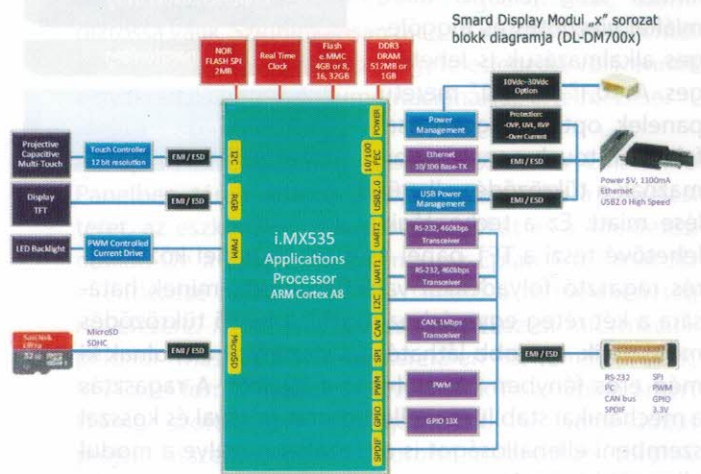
Smard Display Modul „x" sorozat blokk diagramja (DL-DM700x)

NOR FLASH SPI 2MB

Real Time Clock

Flash e.MMC 4GB or 8, 16, 32GB

DDR3 DRAM 512MB or 1GB

10Vdc~30Vdc Option

POWER

Power Management

Protection: -OVP, UVP, RVP -Over Current

Projective Capacitive Multi-Touch

Touch Controller 12 bit resolution

EMI / ESD

I2C

10/100

Ethernet 10/100 Base-TX

EMI / ESD

Display TFT

EMI / ESD

RGB

USB2.0

USB Power Management

Power 5V, 1100mA Ethernet USB2.0 High Speed

i.MX535 Applications Processor ARM Cortex A8

LED Backlight

PWM Controlled Current Drive

PWM

UART2

RS-232, 460kbps Transceiver

UART1

RS-232, 460kbps Transceiver

I2C

CAN

CAN, 1Mbps Transceiver

MicroSD SDHC

EMI / ESD

MicroSD

SPI

EMI / ESD

PWM

PWM

RS-232 I²C CAN bus SPDIF

SPI PWM GPIO 3.3V

GPIO

GPIO 13X

SPDIF

SanDisk Ultra 32 GB microSD HC I